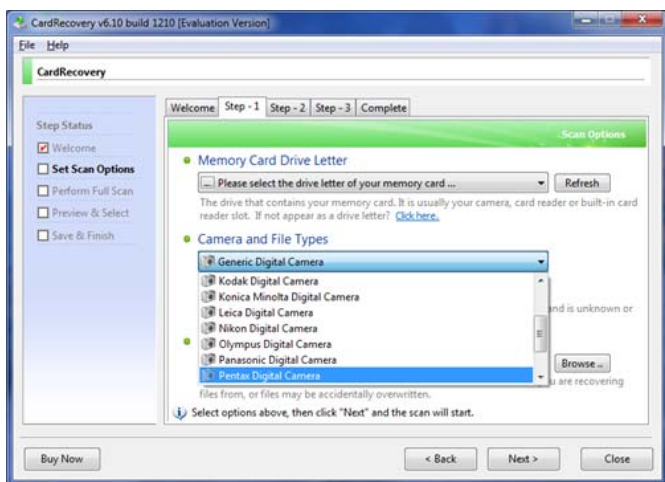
CardRecovery v6.10 build 1210 [Evaluation Version]

File Help

CardRecovery

Step Status

Welcome

Set Scan Options

Perform Full Scan

Preview & Select

Save & Finish

Welcome | Step - 1 | Step - 2 | Step - 3 | Complete

Scan Options

Memory Card Drive Letter

... Please select the drive letter of your memory card ...

Refresh

The drive that contains your memory card. It is usually your camera, card reader or built-in card reader slot. If not appear as a drive letter? Click here.

Camera and File Types

Generic Digital Camera

Kodak Digital Camera

Konica Minolta Digital Camera

Leica Digital Camera

Nikon Digital Camera

Olympus Digital Camera

Panasonic Digital Camera

Pentax Digital Camera

nd is unknown or

Browse ...

u are recovering files from, or files may be accidentally overwritten.

Select options above, then click "Next" and the scan will start.

Buy Now

< Back

Next >

Close